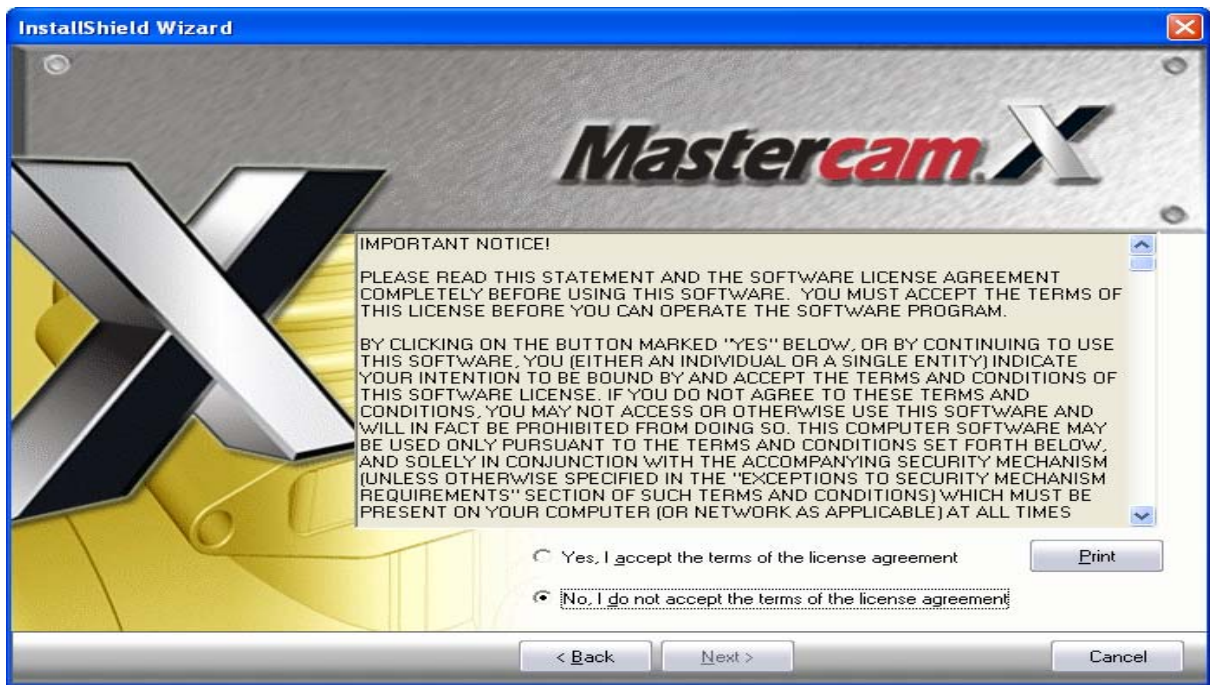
InstallShield Wizard

Mastercam X

IMPORTANT NOTICE!

PLEASE READ THIS STATEMENT AND THE SOFTWARE LICENSE AGREEMENT COMPLETELY BEFORE USING THIS SOFTWARE. YOU MUST ACCEPT THE TERMS OF THIS LICENSE BEFORE YOU CAN OPERATE THE SOFTWARE PROGRAM.

BY CLICKING ON THE BUTTON MARKED "YES" BELOW, OR BY CONTINUING TO USE THIS SOFTWARE, YOU (EITHER AN INDIVIDUAL OR A SINGLE ENTITY) INDICATE YOUR INTENTION TO BE BOUND BY AND ACCEPT THE TERMS AND CONDITIONS OF THIS SOFTWARE LICENSE. IF YOU DO NOT AGREE TO THESE TERMS AND CONDITIONS, YOU MAY NOT ACCESS OR OTHERWISE USE THIS SOFTWARE AND WILL IN FACT BE PROHIBITED FROM DOING SO. THIS COMPUTER SOFTWARE MAY BE USED ONLY PURSUANT TO THE TERMS AND CONDITIONS SET FORTH BELOW, AND SOLELY IN CONJUNCTION WITH THE ACCOMPANYING SECURITY MECHANISM (UNLESS OTHERWISE SPECIFIED IN THE "EXCEPTIONS TO SECURITY MECHANISM REQUIREMENTS" SECTION OF SUCH TERMS AND CONDITIONS) WHICH MUST BE PRESENT ON YOUR COMPUTER (OR NETWORK AS APPLICABLE) AT ALL TIMES

Yes, I accept the terms of the license agreement

Print

No, I do not accept the terms of the license agreement

< Back

Next >

Cancel